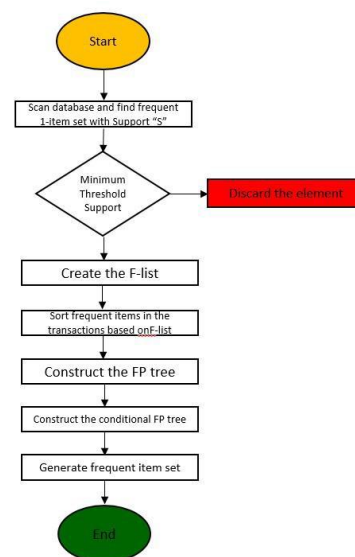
Start

Scan database and find frequent 1-item set with Support "S"

Minimum Threshold Support

Discard the element

Create the F-list

Sort frequent items in the transactions based onF-list

Construct the FP tree

Construct the conditional FP tree

Generate frequent item set

End